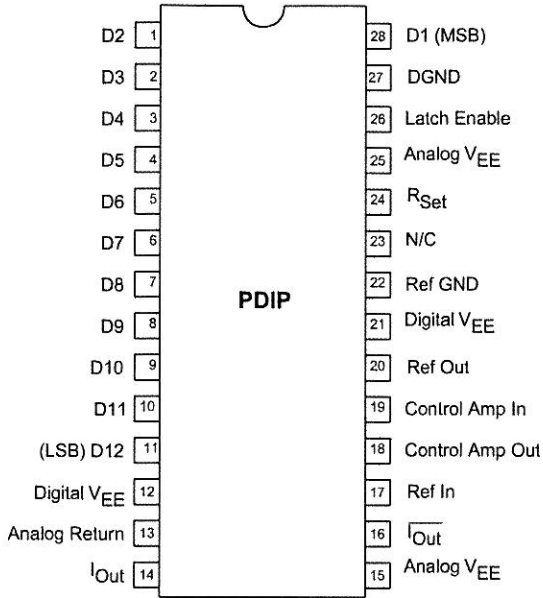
D2 1
D3 2
D4 3
D5 4
D6 5
D7 6
D8 7
D9 8
D10 9
D11 10
(LSB) D12 11
Digital $V_{EE}$ 12
Analog Return 13
$I_{Out}$ 14

PDIP

28 D1 (MSB)
27 DGND
26 Latch Enable
25 Analog $V_{EE}$
24 $R_{Set}$
23 N/C
22 Ref GND
21 Digital $V_{EE}$
20 Ref Out
19 Control Amp In
18 Control Amp Out
17 Ref In
16 $\overline{I_{Out}}$
15 Analog $V_{EE}$